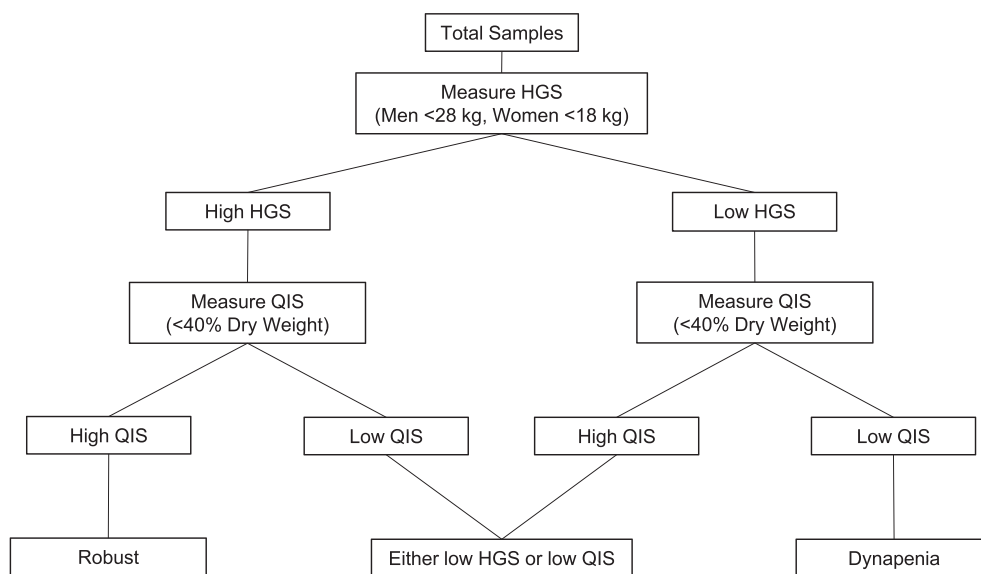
Total Samples

Measure HGS
(Men <28 kg, Women <18 kg)

High HGS

Low HGS

Measure QIS
(<40% Dry Weight)

Measure QIS
(<40% Dry Weight)

High QIS

Low QIS

High QIS

Low QIS

Robust

Either low HGS or low QIS

Dynapenia